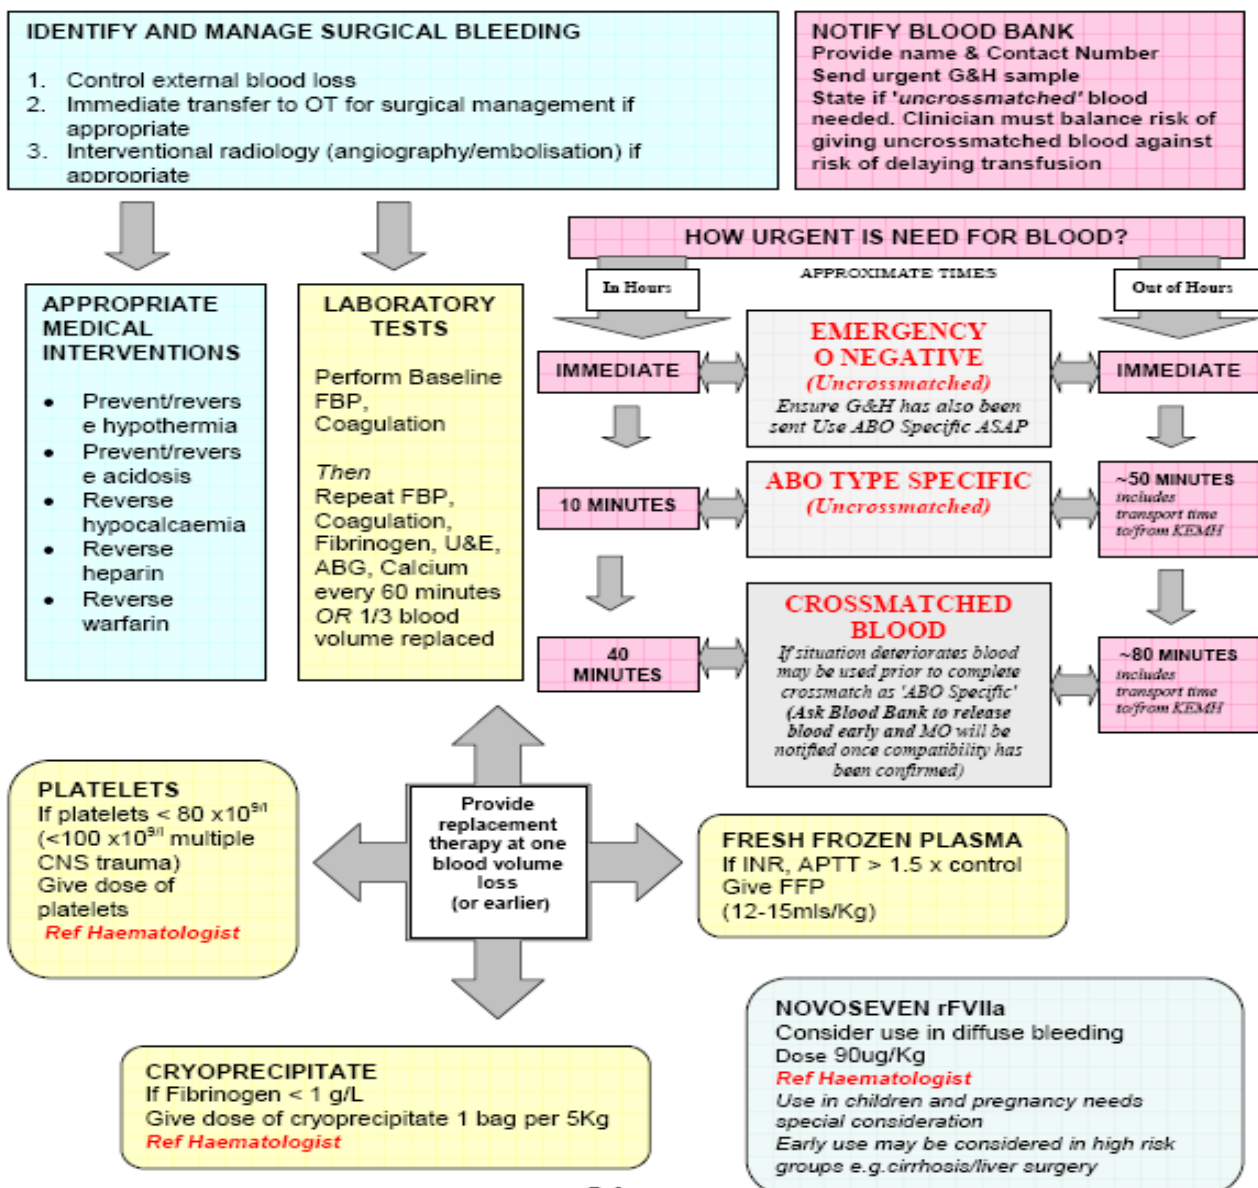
IDENTIFY AND MANAGE SURGICAL BLEEDING

1. Control external blood loss
2. Immediate transfer to OT for surgical management if appropriate
3. Interventional radiology (angiography/embolisation) if appropriate

NOTIFY BLOOD BANK
Provide name & Contact Number
Send urgent G&H sample
State if 'uncrossmatched' blood needed. Clinician must balance risk of giving uncrossmatched blood against risk of delaying transfusion

HOW URGENT IS NEED FOR BLOOD?

APPROXIMATE TIMES

In Hours

Out of Hours

APPROPRIATE MEDICAL INTERVENTIONS

- Prevent/reverse hypothermia
- Prevent/reverse acidosis
- Reverse hypocalcaemia
- Reverse heparin
- Reverse warfarin

LABORATORY TESTS

Perform Baseline FBP, Coagulation

Then
Repeat FBP, Coagulation, Fibrinogen, U&E, ABG, Calcium every 60 minutes OR 1/3 blood volume replaced

IMMEDIATE

EMERGENCY O NEGATIVE
(Uncrossmatched)
Ensure G&H has also been sent Use ABO Specific ASAP

IMMEDIATE

10 MINUTES

ABO TYPE SPECIFIC
(Uncrossmatched)

~50 MINUTES
includes transport time to/from KEMH

40 MINUTES

CROSSMATCHED BLOOD
If situation deteriorates blood may be used prior to complete crossmatch as 'ABO Specific' (Ask Blood Bank to release blood early and MO will be notified once compatibility has been confirmed)

~80 MINUTES
includes transport time to/from KEMH

PLATELETS
If platelets < 80 x10$^{9/l}$ (<100 x10$^{9/l}$ multiple CNS trauma)
Give dose of platelets
Ref Haematologist

Provide replacement therapy at one blood volume loss (or earlier)

FRESH FROZEN PLASMA
If INR, APTT > 1.5 x control
Give FFP
(12-15mls/Kg)

NOVOSEVEN rFVIIa
Consider use in diffuse bleeding
Dose 90ug/Kg
Ref Haematologist
Use in children and pregnancy needs special consideration
Early use may be considered in high risk groups e.g.cirrhosis/liver surgery

CRYOPRECIPITATE
If Fibrinogen < 1 g/L
Give dose of cryoprecipitate 1 bag per 5Kg
Ref Haematologist